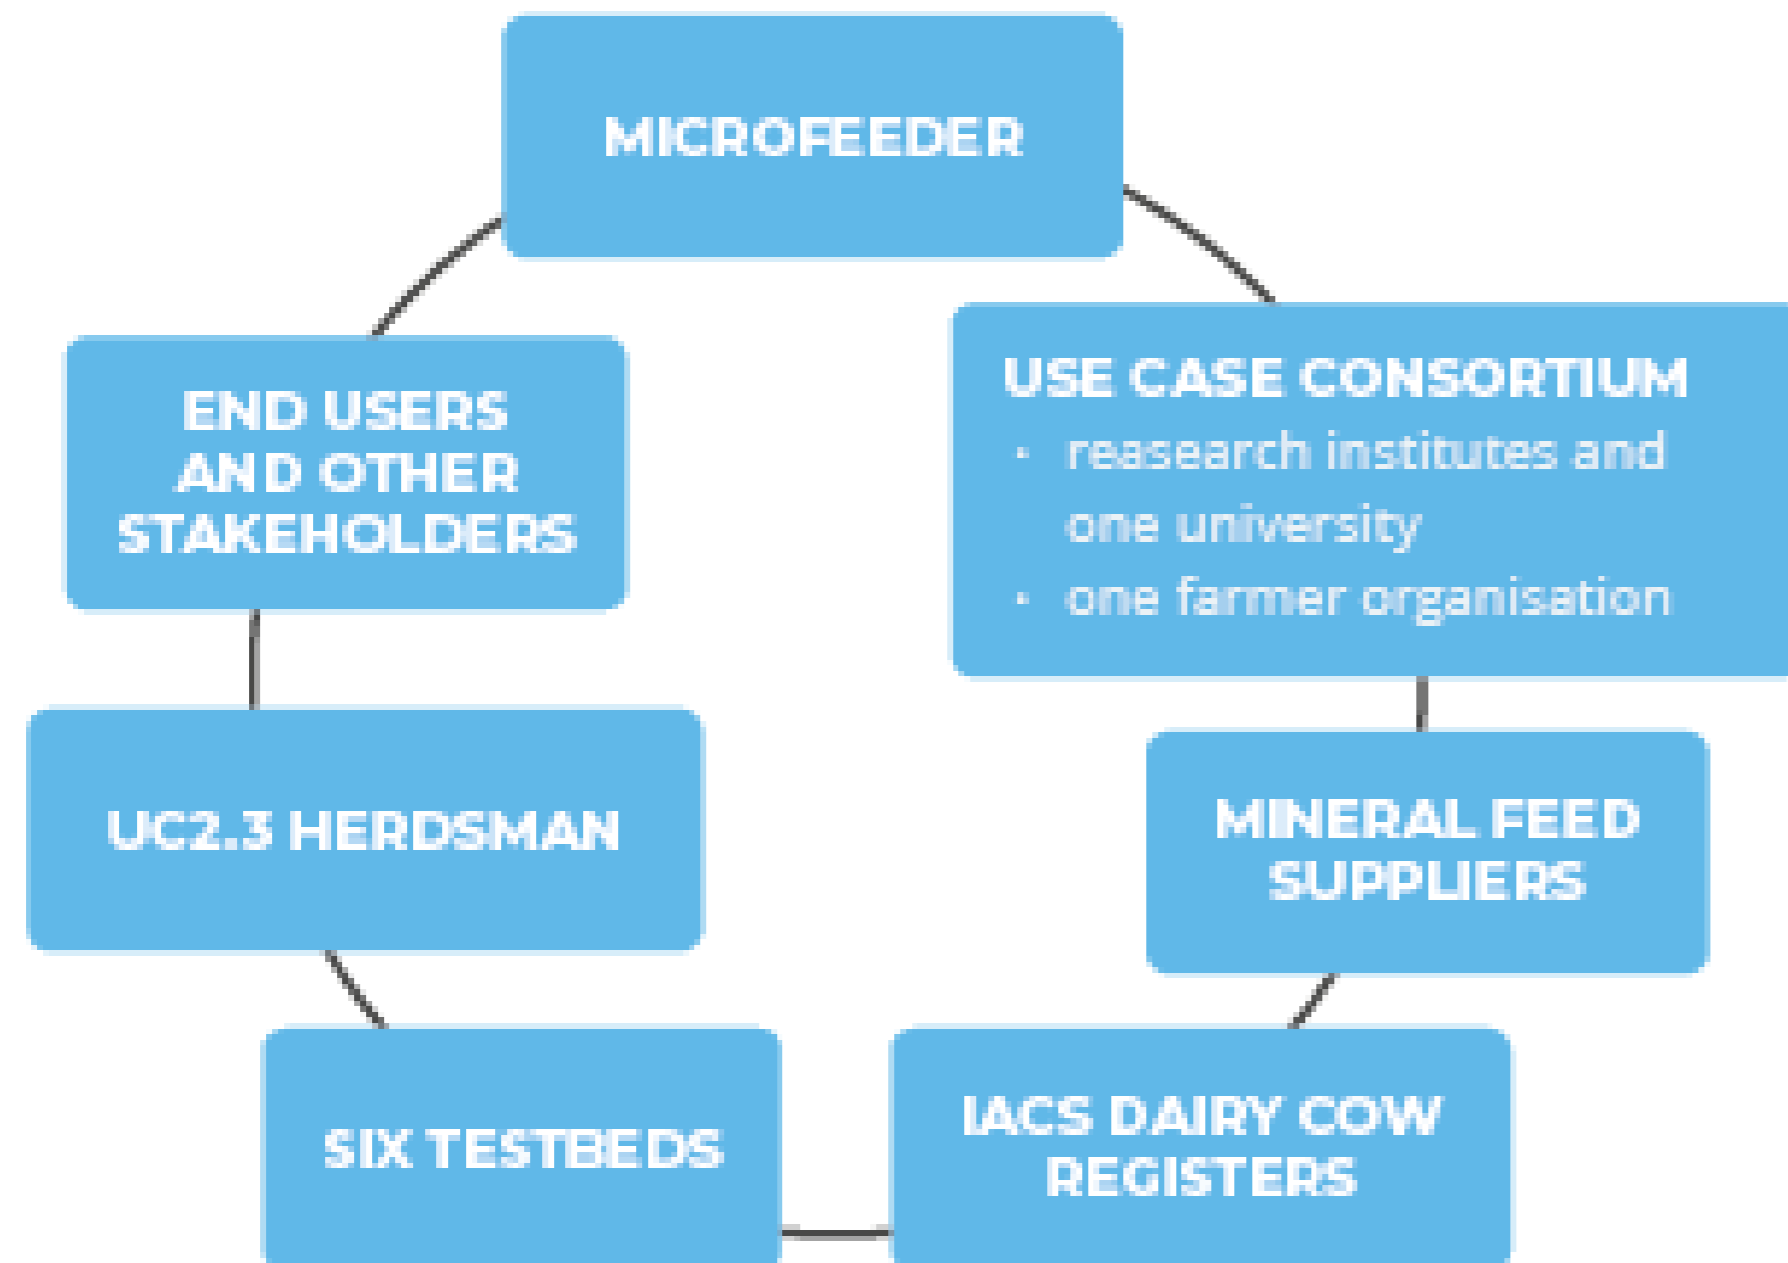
MICROFEEDER

USE CASE CONSORTIUM
· reasearch institutes and one university
· one farmer organisation

MINERAL FEED SUPPLIERS

IACS DAIRY COW REGISTERS

SIX TESTBEDS

UC2.3 HERDSMAN

END USERS AND OTHER STAKEHOLDERS